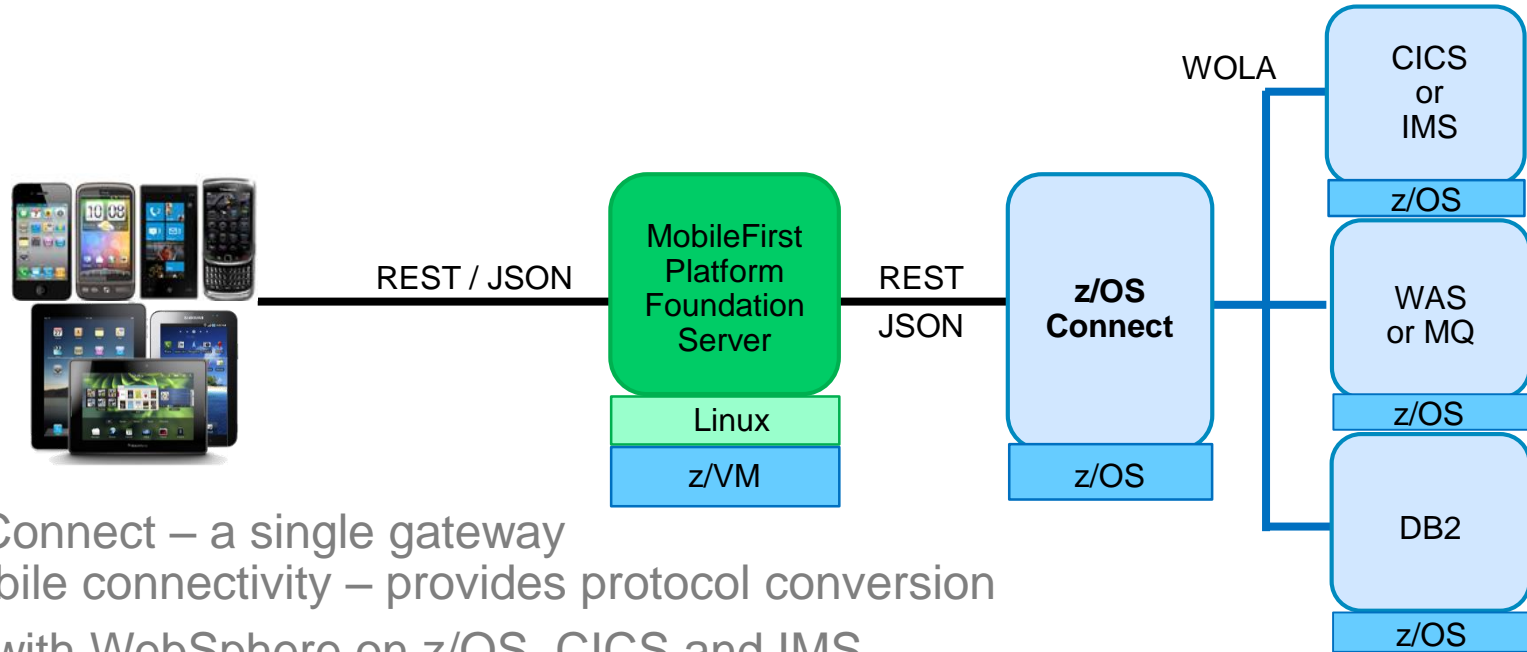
WOLA

CICS or IMS

z/OS

REST / JSON

MobileFirst Platform Foundation Server

REST JSON

z/OS Connect

WAS or MQ

Linux

z/OS

z/VM

z/OS

DB2

Connect – a single gateway

bile connectivity – provides protocol conversion

with WebSphere on z/OS, CICS and IMS

z/OS